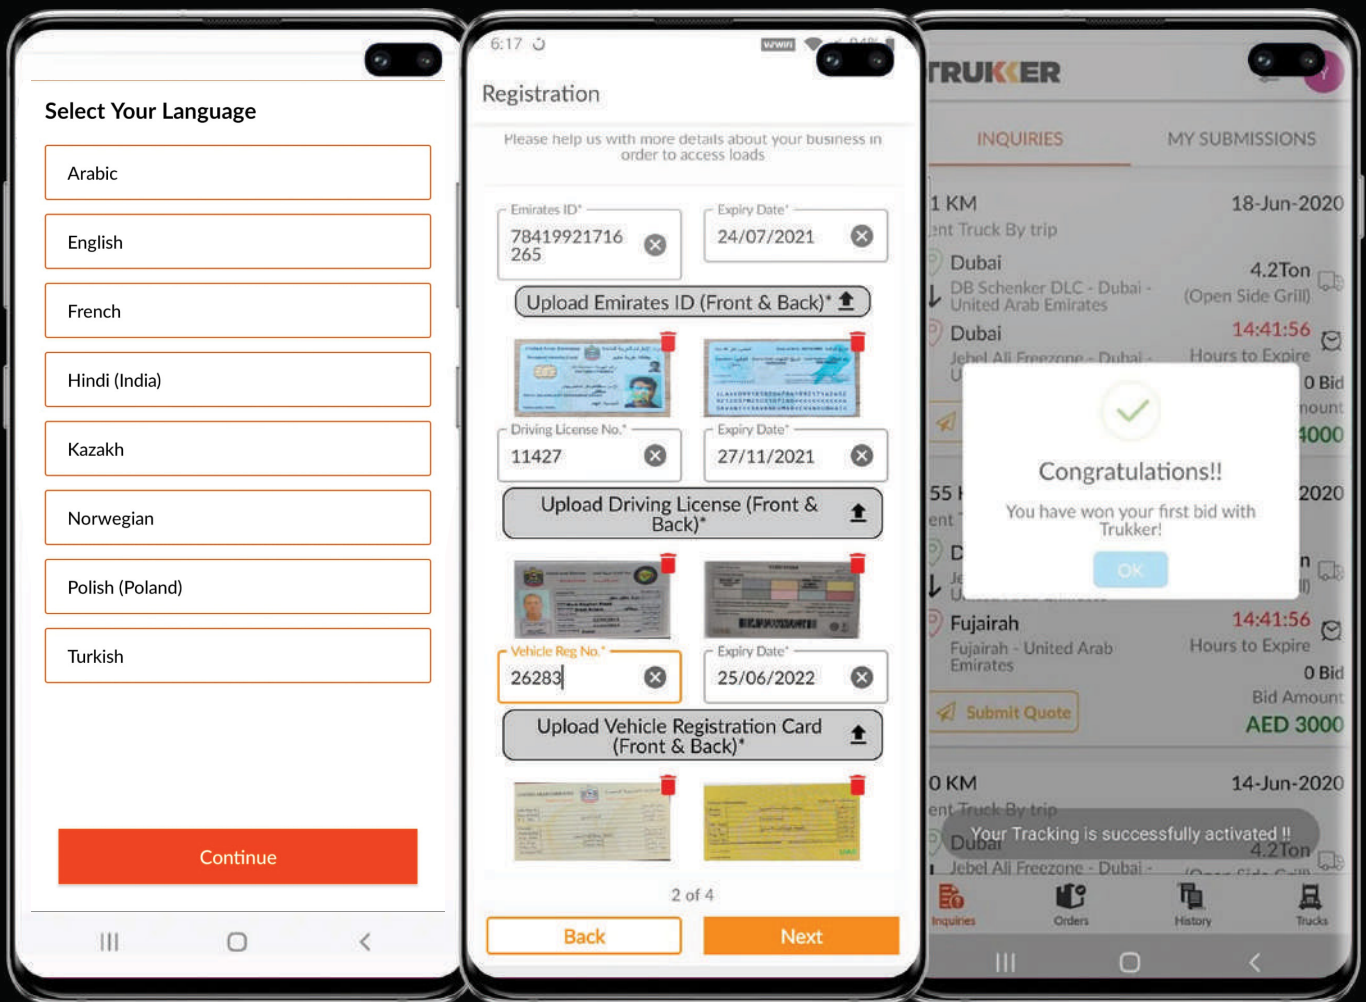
Select Your Language

Arabic

English

French

Hindi (India)

Kazakh

Norwegian

Polish (Poland)

Turkish

Continue

6:17

Registration

Please help us with more details about your business in order to access loads

Emirates ID*
78419921716 265

Expiry Date*
24/07/2021

Upload Emirates ID (Front & Back)*

Driving License No.*
11427

Expiry Date*
27/11/2021

Upload Driving License (Front & Back)*

Vehicle Reg No.*
26283

Expiry Date*
25/06/2022

Upload Vehicle Registration Card (Front & Back)*

2 of 4

Back

Next

TRUKKER

INQUIRIES

MY SUBMISSIONS

1 KM
18-Jun-2020
ent Truck By trip
Dubai
DB Schenker DLC - Dubai - United Arab Emirates
4.2Ton
(Open Side Grill)
Dubai
Jebel Ali Freezone - Dubai -
14:41:56
Hours to Expire
0 Bid
mount
4000

Congratulations!!

You have won your first bid with Trukker!

OK

55
2020
ent
Fujairah
Fujairah - United Arab Emirates
14:41:56
Hours to Expire
0 Bid
Bid Amount
AED 3000
Submit Quote

0 KM
14-Jun-2020
ent Truck By trip
Dubai
Jebel Ali Freezone - Dubai -
4.2Ton

Your Tracking is successfully activated !!

Inquiries
Orders
History
Trucks